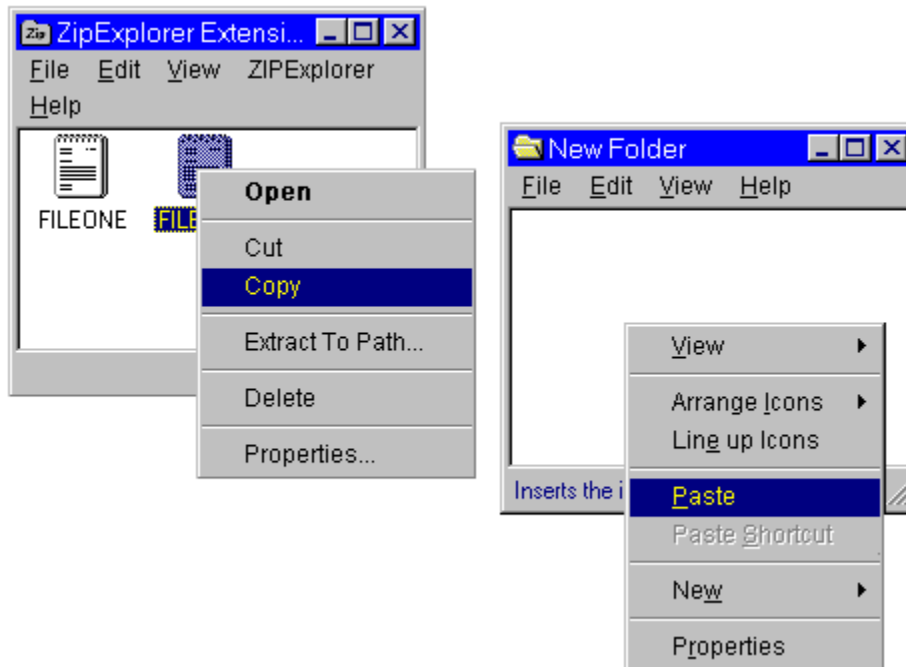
Zip ZipExplorer Extensi...

File Edit View ZIPExplorer Help

FILEONE FILE

Open

Cut

Copy

Extract To Path...

Delete

Properties...

New Folder

File Edit View Help

Inserts the i

View

Arrange Icons

Line up Icons

Paste

Paste Shortcut

New

Properties